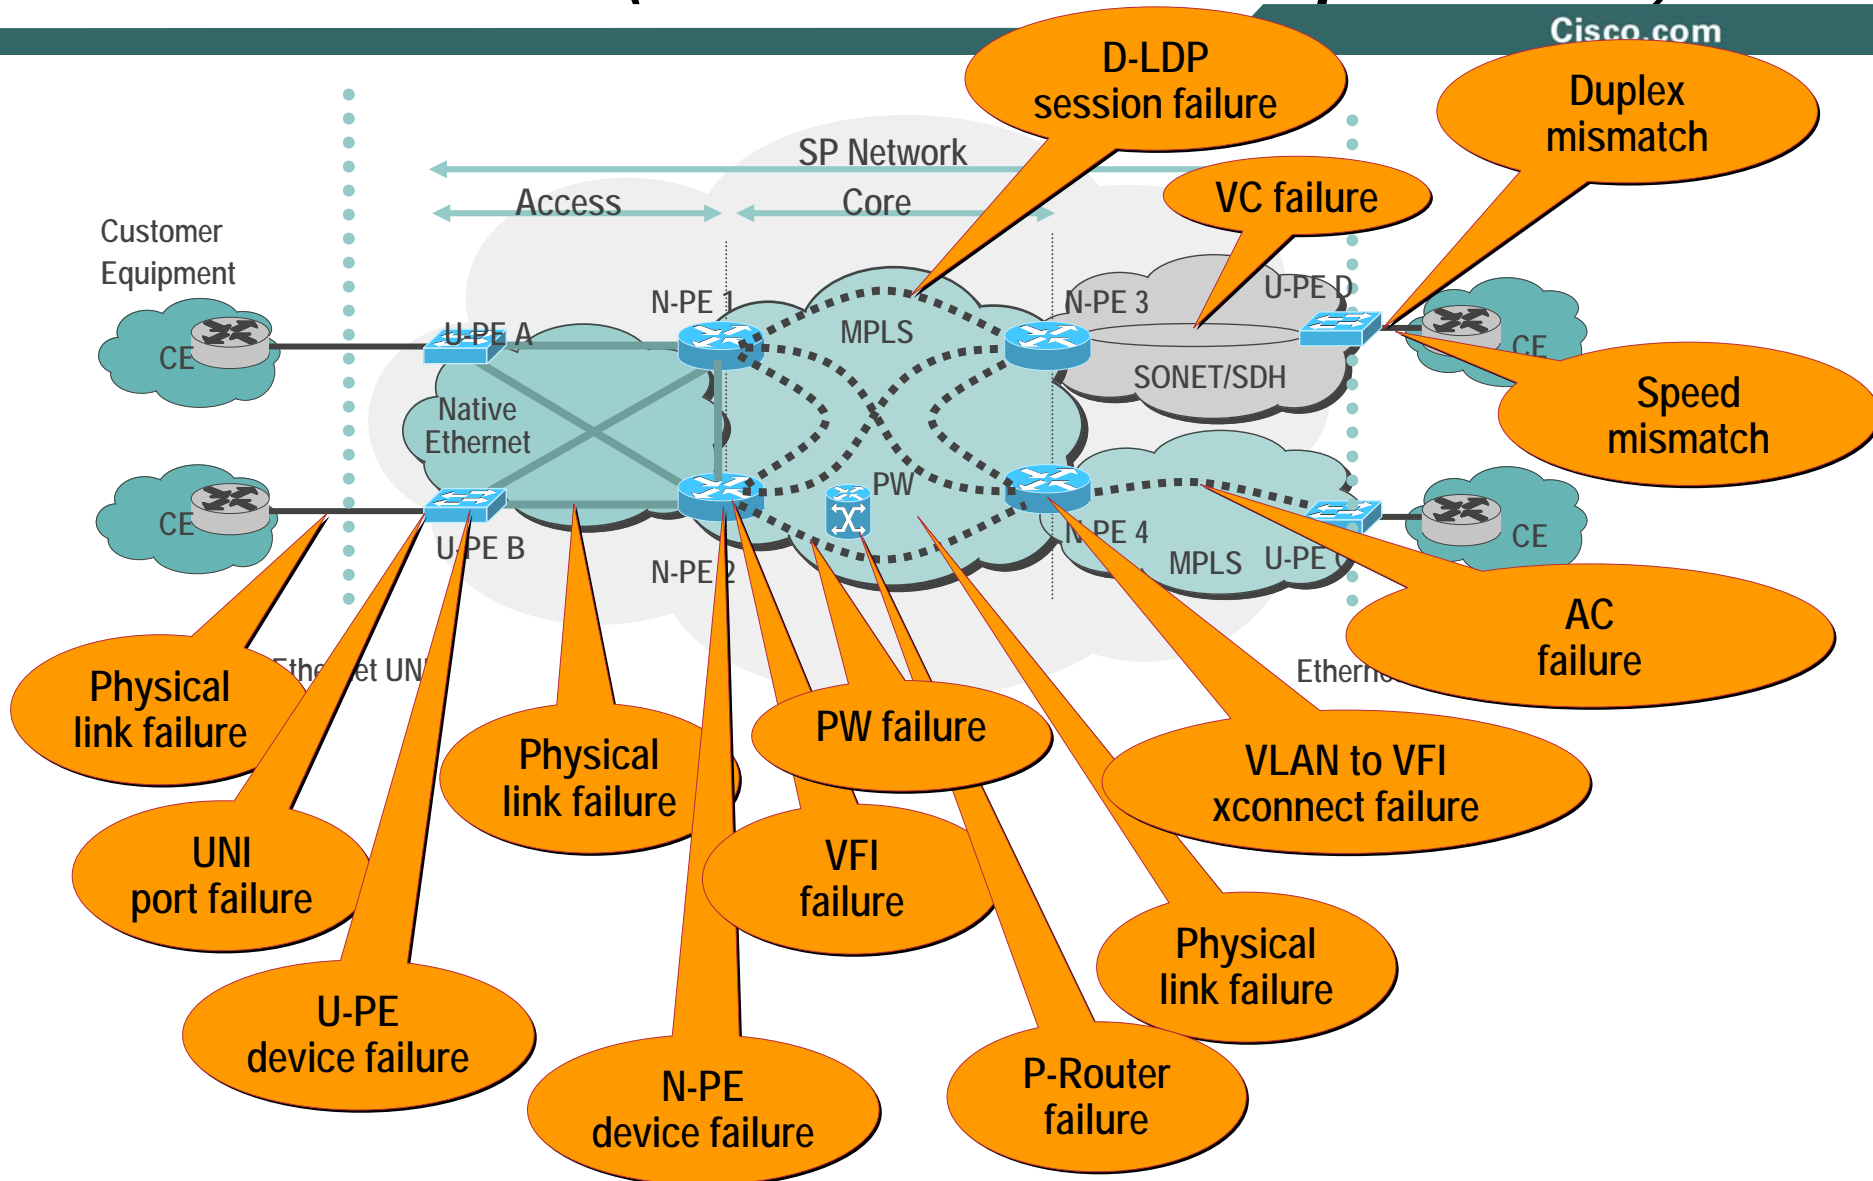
Cisco.com

D-LDP session failure

Duplex mismatch

SP Network

Access

Core

VC failure

Customer Equipment

N-PE 1

MPLS

N-PE 3

U-PE D

CE

U-PE A

CE

SONET/SDH

Native Ethernet

Speed mismatch

PW

CE

N-PE 4

U-PE B

MPLS

U-PE C

CE

N-PE 2

AC failure

Ethe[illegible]et UN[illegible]

Etherne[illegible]

Physical link failure

PW failure

Physical link failure

VLAN to VFI xconnect failure

UNI port failure

VFI failure

Physical link failure

U-PE device failure

N-PE device failure

P-Router failure